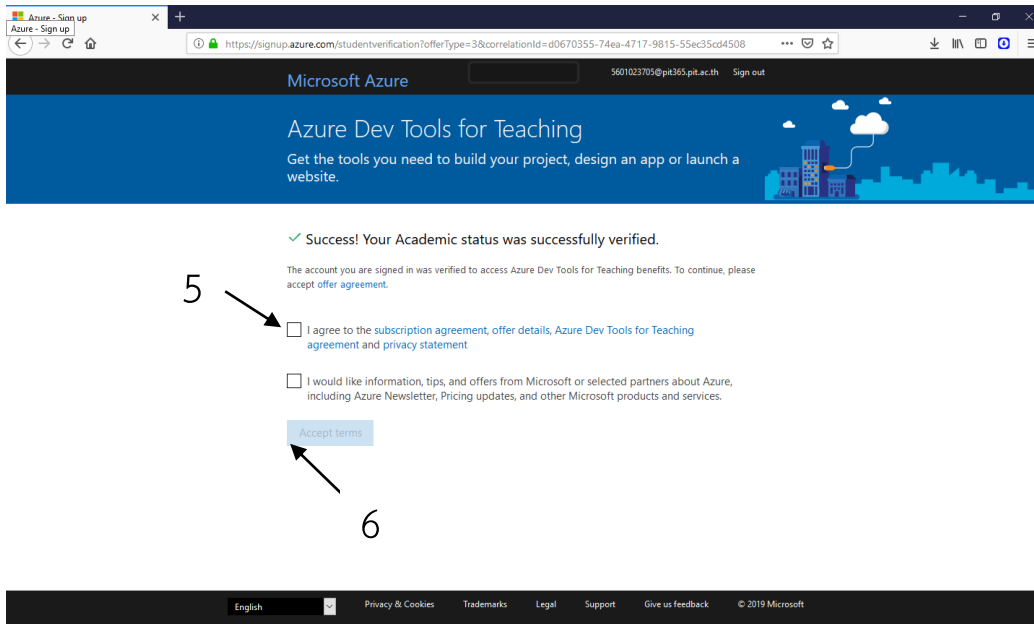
Azure - Sign up
Azure - Sign up

https://signup.azure.com/studentverification?offerType=3&correlationId=d0670355-74ea-4717-9815-55ec35cd4508

Microsoft Azure
5601023705@pit365.pit.ac.th Sign out

Azure Dev Tools for Teaching
Get the tools you need to build your project, design an app or launch a website.

✓ Success! Your Academic status was successfully verified.

The account you are signed in was verified to access Azure Dev Tools for Teaching benefits. To continue, please accept offer agreement.

5

I agree to the subscription agreement, offer details, Azure Dev Tools for Teaching agreement and privacy statement

I would like information, tips, and offers from Microsoft or selected partners about Azure, including Azure Newsletter, Pricing updates, and other Microsoft products and services.

Accept terms

6

English
Privacy & Cookies Trademarks Legal Support Give us feedback © 2019 Microsoft